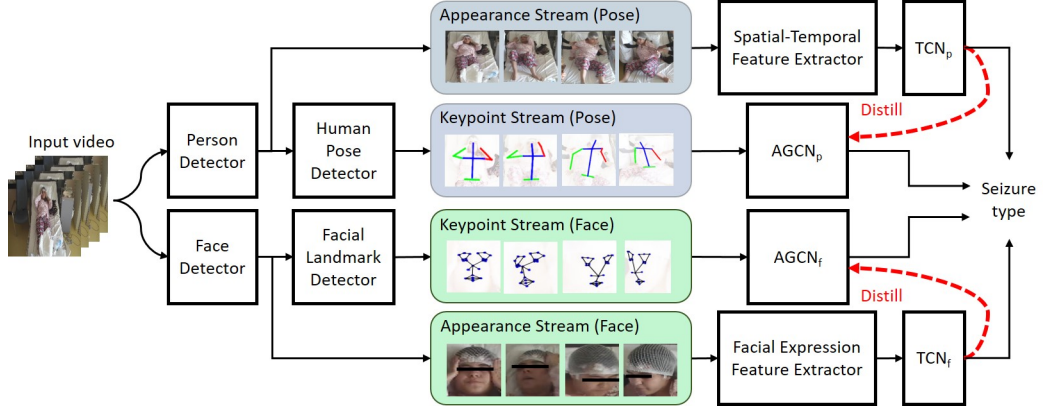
Input video

Person Detector

Face Detector

Human Pose Detector

Facial Landmark Detector

Appearance Stream (Pose)

Keypoint Stream (Pose)

Keypoint Stream (Face)

Appearance Stream (Face)

Spatial-Temporal Feature Extractor

Facial Expression Feature Extractor

$TCN_p$

$AGCN_p$

$AGCN_f$

$TCN_f$

Distill

Distill

Seizure type